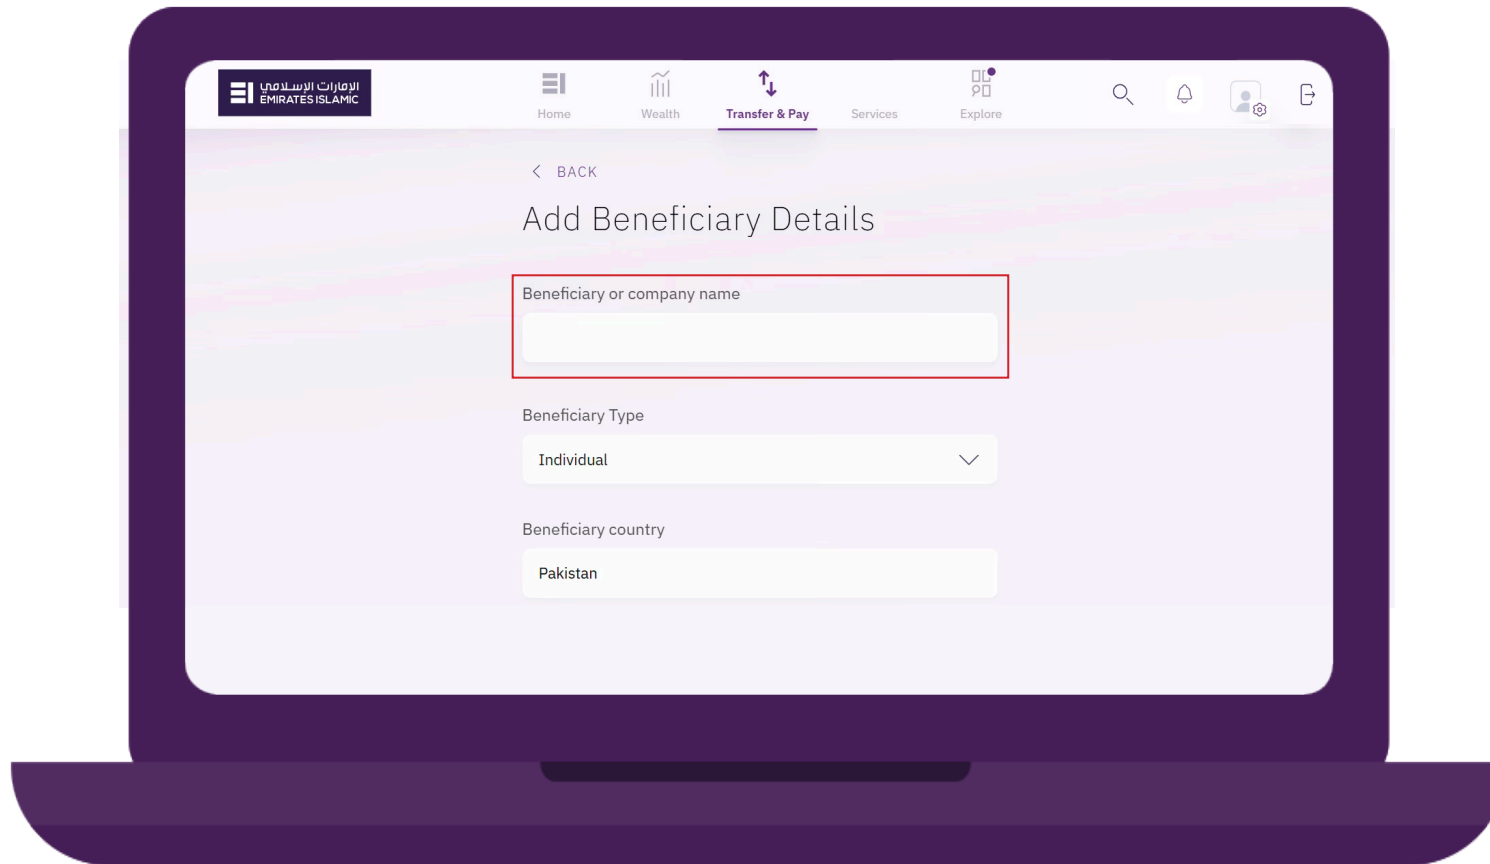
الإمارات الإسلامي
EMIRATES ISLAMIC

Home
Wealth
Transfer & Pay
Services
Explore

BACK

Add Beneficiary Details

Beneficiary or company name

Beneficiary Type

Individual

Beneficiary country

Pakistan